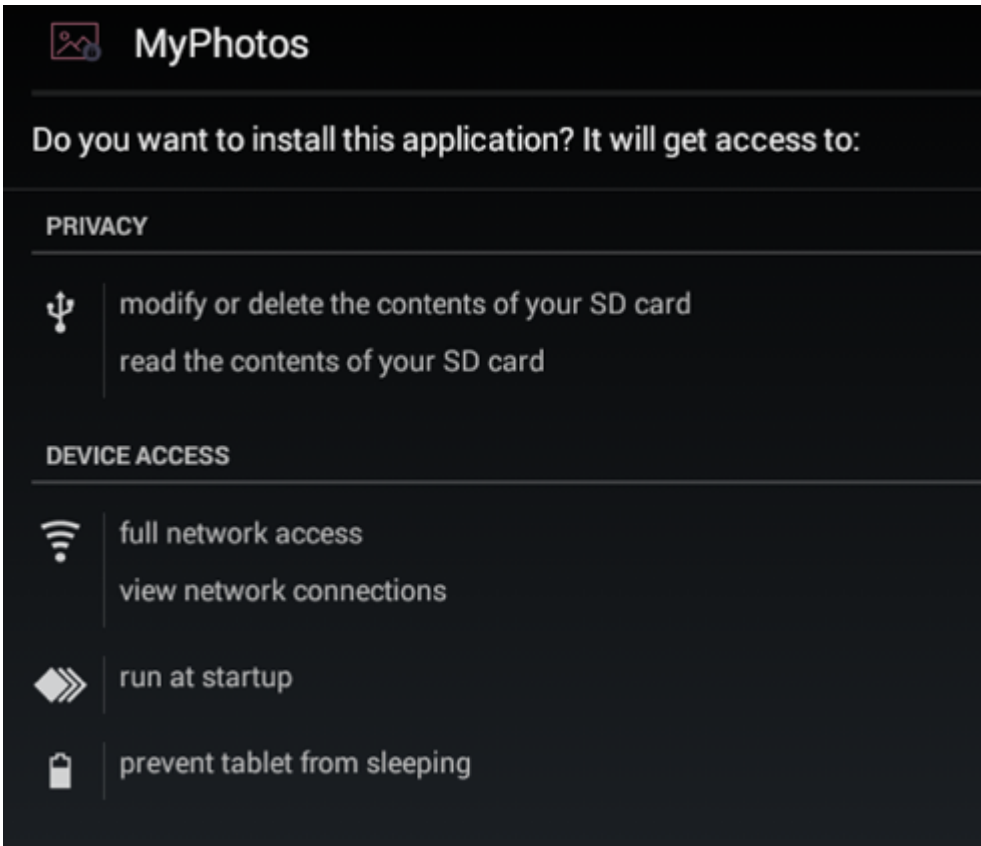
MyPhotos

Do you want to install this application? It will get access to:

PRIVACY

modify or delete the contents of your SD card

read the contents of your SD card

DEVICE ACCESS

full network access

view network connections

run at startup

prevent tablet from sleeping